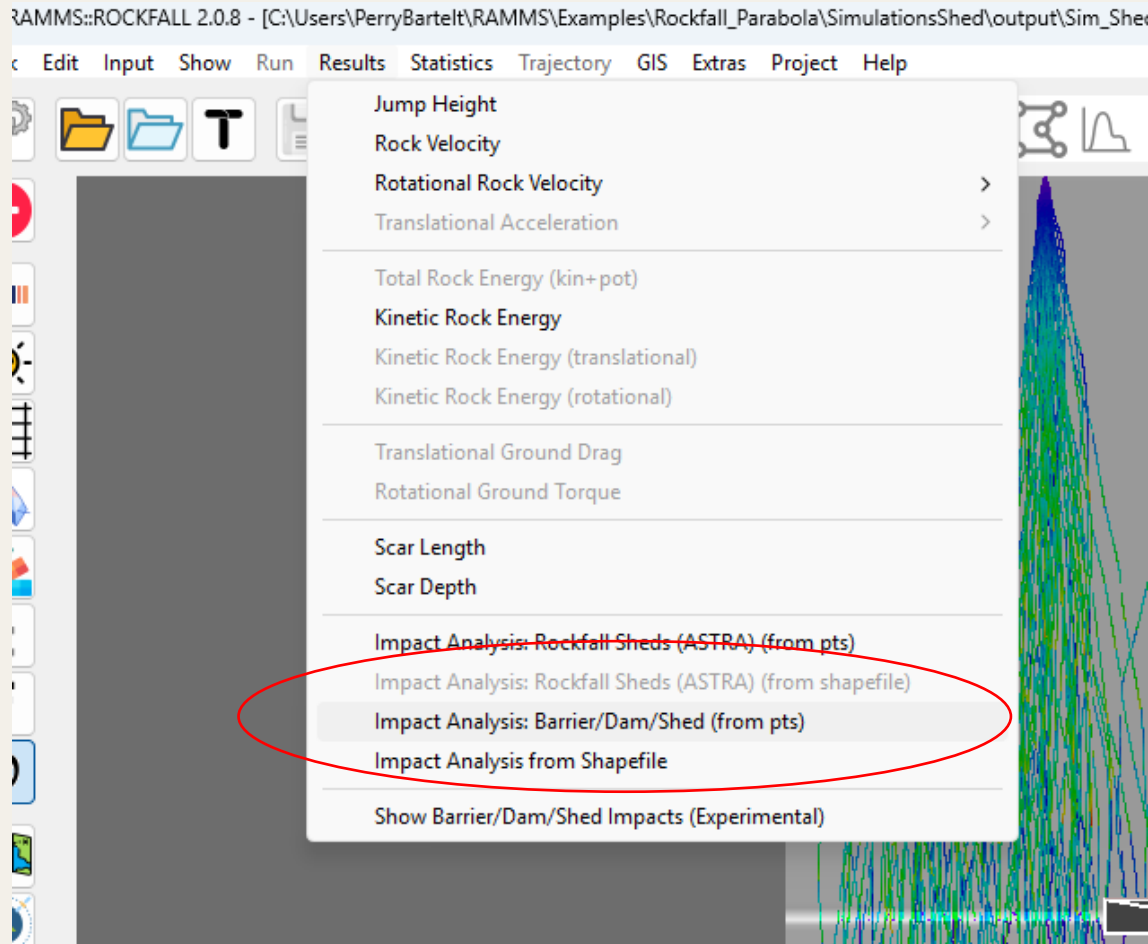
RAMMS::ROCKFALL 2.0.8 - [C:\Users\PerryBartelt\RAMMS\Examples\Rockfall_Parabola\SimulationsShed\output\Sim_Shed

k Edit Input Show Run Results Statistics Trajectory GIS Extras Project Help

Jump Height
Rock Velocity
Rotational Rock Velocity >
Translational Acceleration >

Total Rock Energy (kin+pot)
Kinetic Rock Energy
Kinetic Rock Energy (translational)
Kinetic Rock Energy (rotational)

Translational Ground Drag
Rotational Ground Torque

Scar Length
Scar Depth

Impact Analysis: Rockfall Sheds (ASTRA) (from pts)
Impact Analysis: Rockfall Sheds (ASTRA) (from shapefile)
Impact Analysis: Barrier/Dam/Shed (from pts)
Impact Analysis from Shapefile

Show Barrier/Dam/Shed Impacts (Experimental)